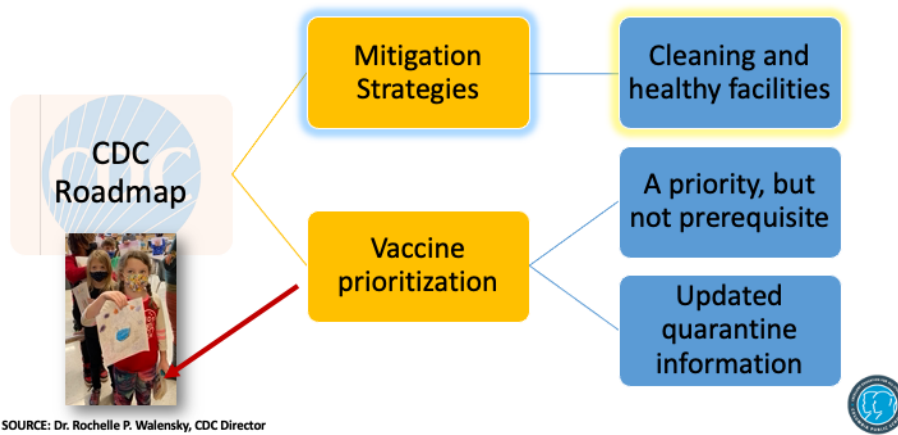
CDC Roadmap

Mitigation Strategies

Cleaning and healthy facilities

Vaccine prioritization

A priority, but not prerequisite

Updated quarantine information

SOURCE: Dr. Rochelle P. Walensky, CDC Director